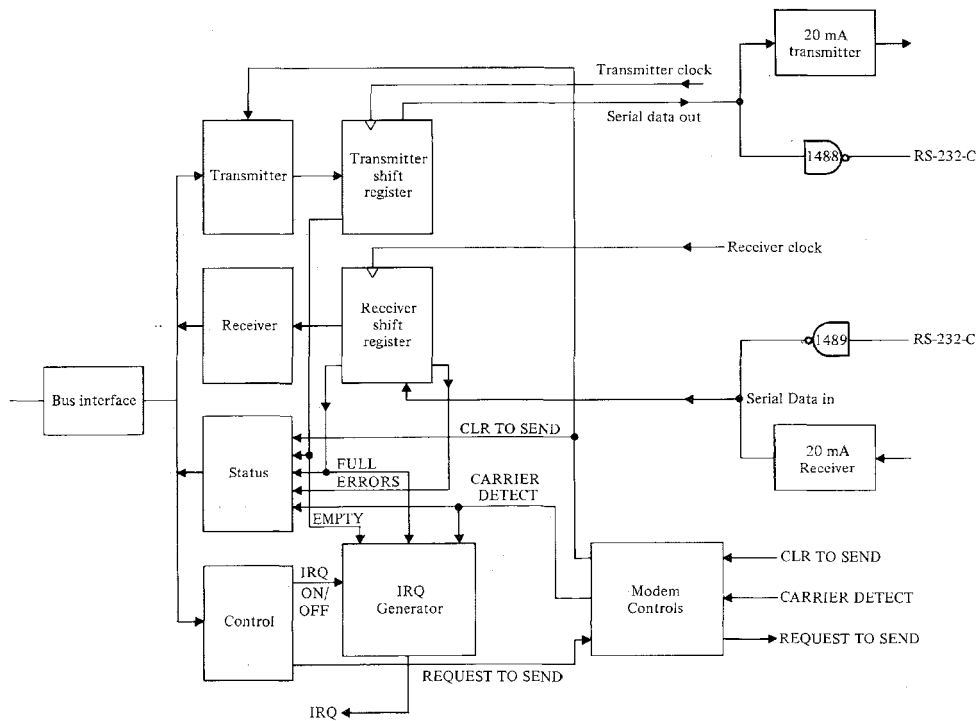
20 mA transmitter

Transmitter clock

Serial data out

1488

RS-232-C

Transmitter

Transmitter shift register

Receiver clock

Receiver

Receiver shift register

1489

RS-232-C

Bus interface

Serial Data in

CLR TO SEND

Status

FULL

ERRORS

CARRIER DETECT

20 mA Receiver

EMPTY

Control

IRQ ON/ OFF

IRQ Generator

Modem Controls

CLR TO SEND

CARRIER DETECT

REQUEST TO SEND

REQUEST TO SEND

IRQ